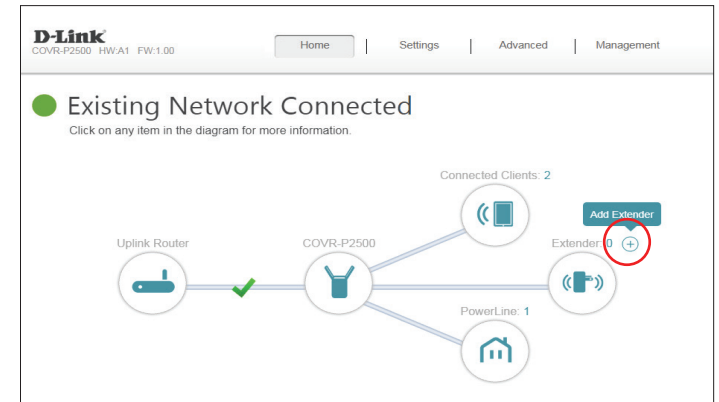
D-Link
COVR-P2500 HW:A1 FW:1.00

Home | Settings | Advanced | Management

Existing Network Connected
Click on any item in the diagram for more information.

Connected Clients: 2
Add Extender
Uplink Router
COVR-P2500
Extender: 0
PowerLine: 1